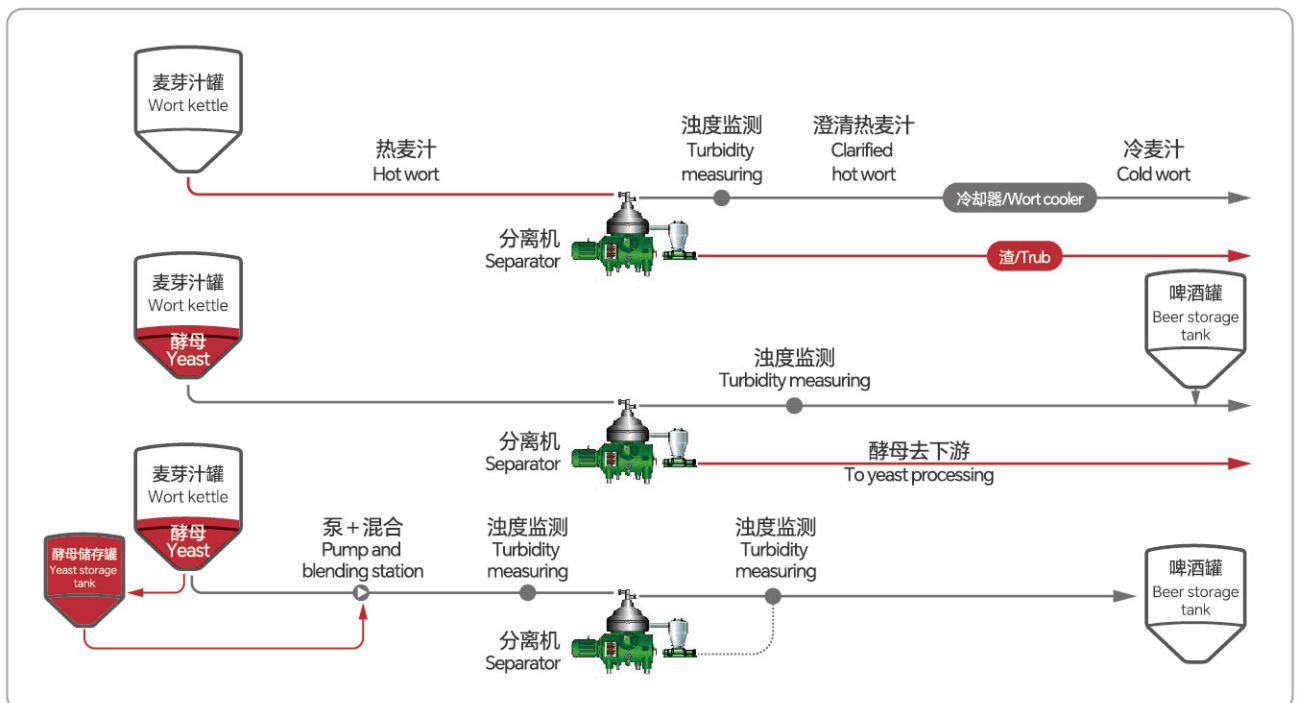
麦芽汁罐
Wort kettle

热麦汁
Hot wort

浊度监测
Turbidity measuring

澄清热麦汁
Clarified hot wort

冷麦汁
Cold wort

冷却器/Wort cooler

分离机
Separator

渣/Trub

麦芽汁罐
Wort kettle
酵母
Yeast

啤酒罐
Beer storage tank

浊度监测
Turbidity measuring

分离机
Separator

酵母去下游
To yeast processing

麦芽汁罐
Wort kettle
酵母
Yeast

酵母储存罐
Yeast storage tank

泵 + 混合
Pump and blending station

浊度监测
Turbidity measuring

浊度监测
Turbidity measuring

啤酒罐
Beer storage tank

分离机
Separator